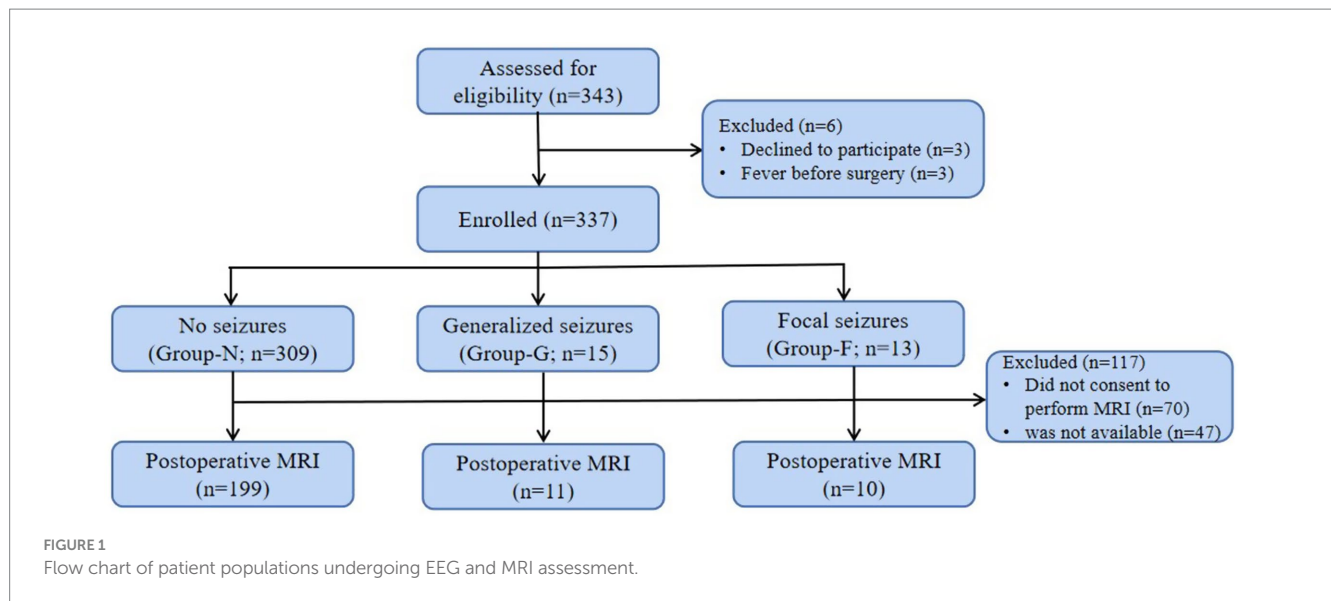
Assessed for eligibility (n=343)

Excluded (n=6)
• Declined to participate (n=3)
• Fever before surgery (n=3)

Enrolled (n=337)

No seizures (Group-N; n=309)

Generalized seizures (Group-G; n=15)

Focal seizures (Group-F; n=13)

Excluded (n=117)
• Did not consent to perform MRI (n=70)
• was not available (n=47)

Postoperative MRI (n=199)

Postoperative MRI (n=11)

Postoperative MRI (n=10)

FIGURE 1
Flow chart of patient populations undergoing EEG and MRI assessment.